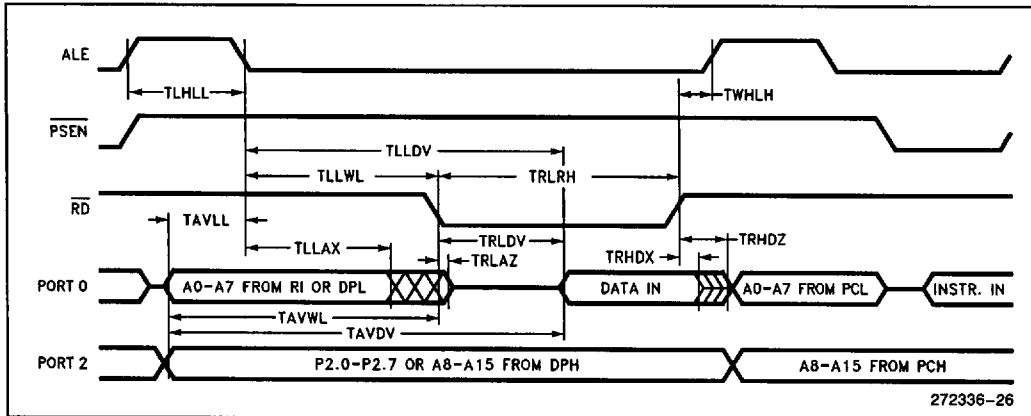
ALE

TLHLL

TWHLH

$\overline{PSEN}$

TLLDV

TLLWL

TRLRH

$\overline{RD}$

TAVLL

TRLDV

TRHDZ

TLLAX

TRLAZ

TRHDX

PORT 0

A0–A7 FROM RI OR DPL

DATA IN

A0–A7 FROM PCL

INSTR. IN

TAVWL

TAVDV

PORT 2

P2.0–P2.7 OR A8–A15 FROM DPH

A8–A15 FROM PCH

272336–26